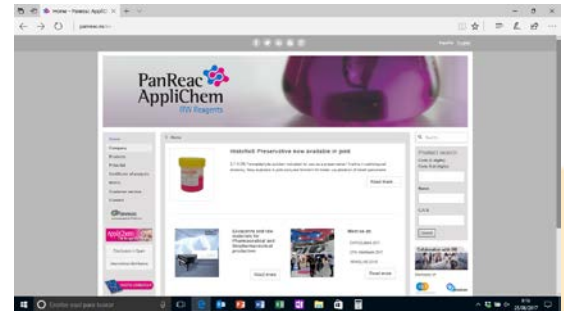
Home - PanReac AppliC

PanReac AppliChem
ITW Reagents

Home

Waterfall: Preservative now available in pink

Read more

Excipients and raw materials for Pharmaceutical and Biopharmaceutical production

Read more

Meet us at:

Read more

Search

Product search

Name

CAS

Search

PanReac

AppliChem

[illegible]

Escribe aquí para buscar

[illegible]